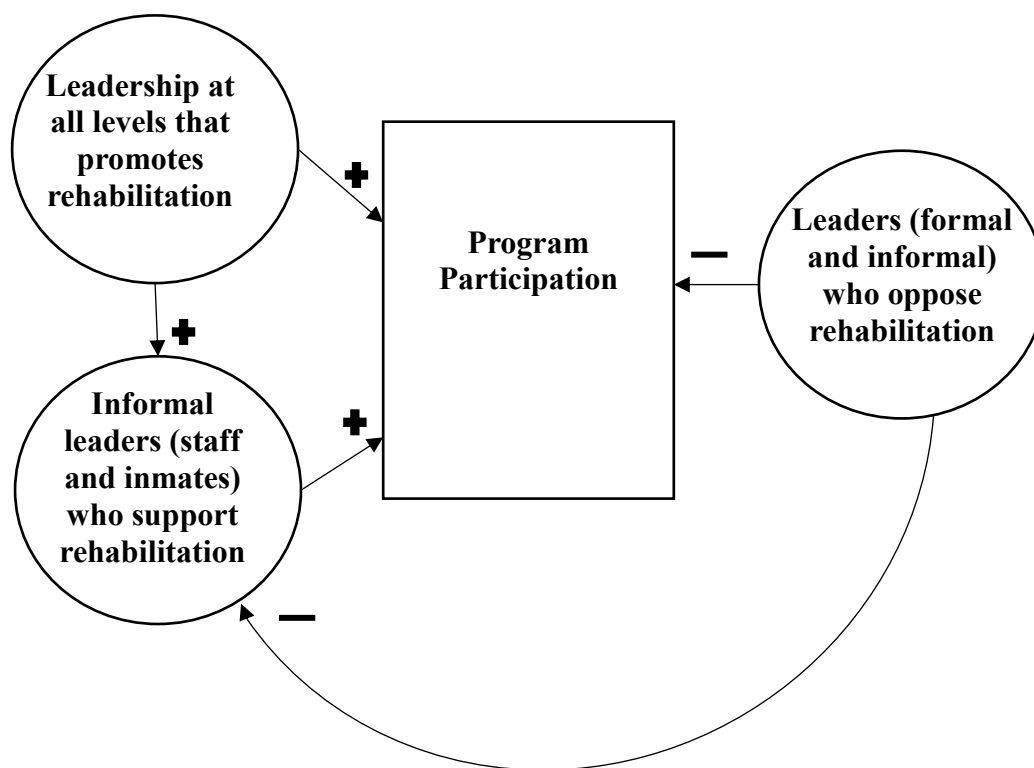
Leadership at all levels that promotes rehabilitation

+

Program Participation

—

Leaders (formal and informal) who oppose rehabilitation

+

Informal leaders (staff and inmates) who support rehabilitation

+

—